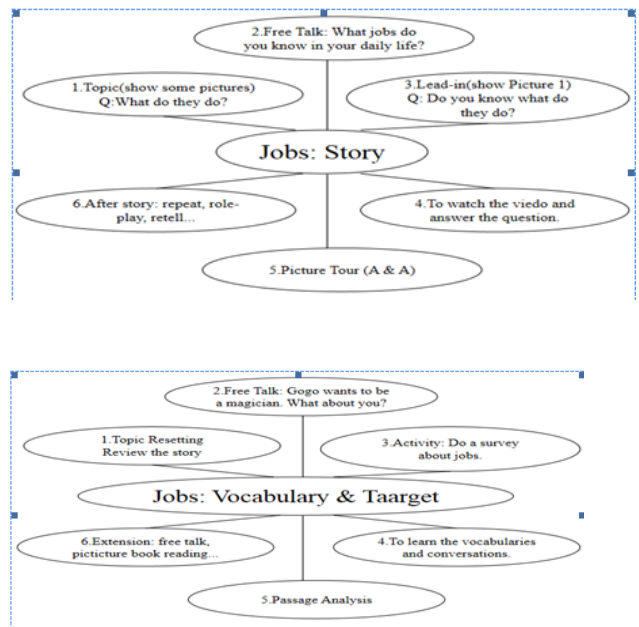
2.Free Talk: What jobs do you know in your daily life?

1.Topic(show some pictures) Q:What do they do?

3.Lead-in(show Picture 1) Q: Do you know what do they do?

Jobs: Story

6.After story: repeat, role-play, retell...

4.To watch the viedo and answer the question.

5.Picture Tour (A & A)

2.Free Talk: Gogo wants to be a magician. What about you?

1.Topic Resetting Review the story

3.Activity: Do a survey about jobs.

Jobs: Vocabulary & Taarget

6.Extension: free talk, picticture book reading...

4.To learn the vocabularies and conversations.

5.Passage Analysis